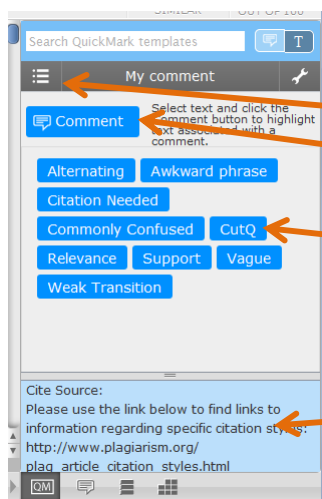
SIMILAR OUT OF 100

Search QuickMark templates

T

My comment

Comment

Select text and click the comment button to highlight text associated with a comment.

Alternating
Awkward phrase
Citation Needed
Commonly Confused
CutQ
Relevance
Support
Vague
Weak Transition

Cite Source:
Please use the link below to find links to information regarding specific citation styles:
http://www.plagiarism.org/plag_article_citation_styles.html

QM